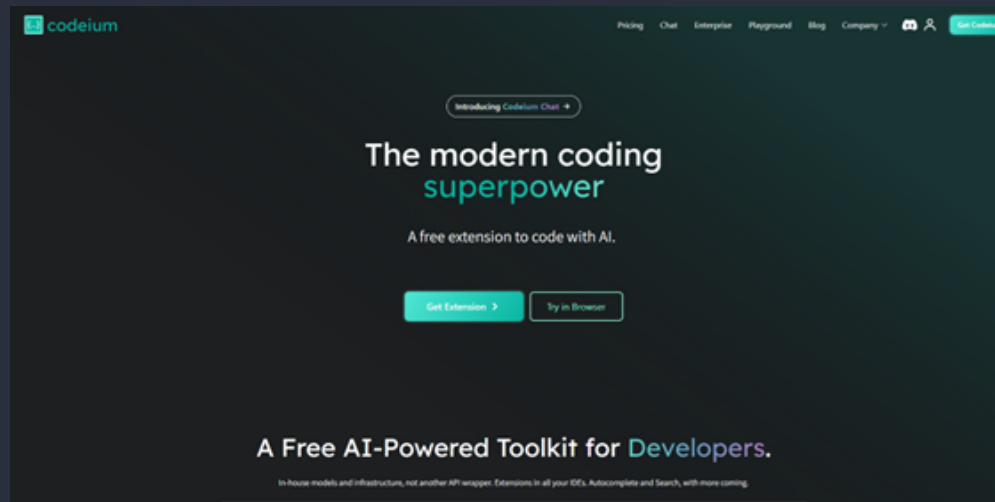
codeium

Pricing Chat Enterprise Playground Blog Company

Get Codei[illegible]

Introducing Codeium Chat →

The modern coding superpower

A free extension to code with AI.

Get Extension >

Try in Browser

A Free AI-Powered Toolkit for Developers.

In-house models and infrastructure, not another API wrapper. Extensions in all your IDEs. Autocomplete and Search, with more coming.